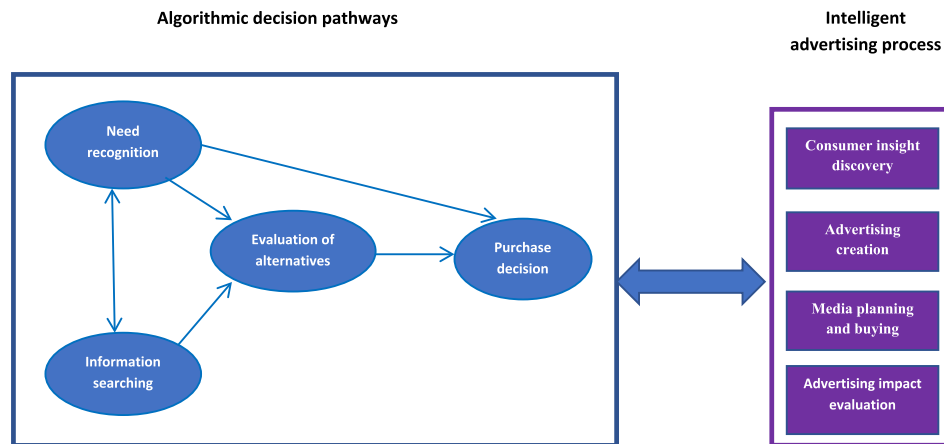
Algorithmic decision pathways

Need recognition

Evaluation of alternatives

Purchase decision

Information searching

Intelligent advertising process

Consumer insight discovery

Advertising creation

Media planning and buying

Advertising impact evaluation